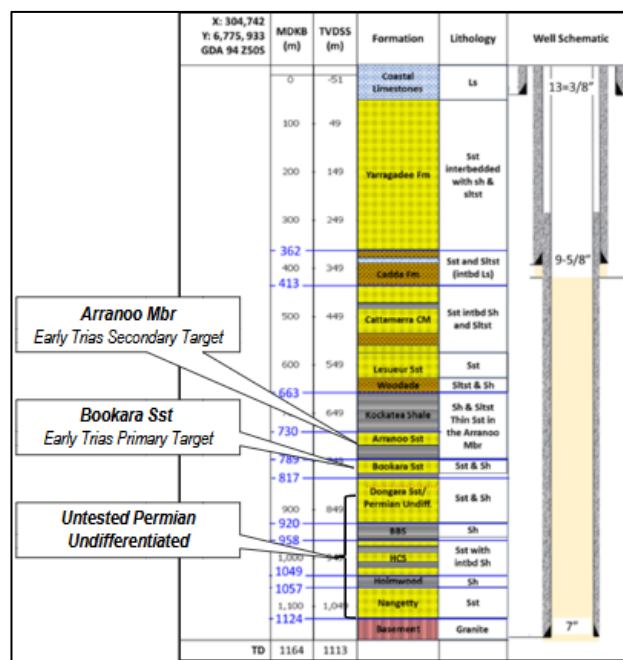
X: 304,742
Y: 6,775,933
GDA 94 Z50S

| MDKB (m) | TVDSS (m) | Formation | Lithology |
|---|---|---|---|
| 0 | -51 | Coastal Limestones | Ls |
| 100 | 49 | Yarragadee Fm | Sst interbedded with sh & sltst |
| 200 | 149 | | |
| 300 | 249 | | |
| 362 | | | |
| 400 | 349 | Cadda Fm | Sst and Sltst (intbd Ls) |
| 413 | | | |
| 500 | 449 | Cattamarra CM | Sst intbd Sh and Sltst |
| 600 | 549 | Lesueur Sst | Sst |
| 663 | | Woodada | Sltst & Sh |
| | 649 | Kockatea Shale | Sh & Sltst Thin Sst in the Arranoo Mbr |
| 730 | | Arranoo Sst | |
| 789 | 749 | Bookara Sst | Sst & Sh |
| 817 | | | |
| 900 | 849 | Dongara Sst/ Permian Undiff. | Sst & Sh |
| 920 | | BBS | Sh |
| 958 | | | |
| 1,000 | 949 | HCS | Sst with intbd Sh |
| 1049 | | Holmwood | Sh |
| 1057 | | | |
| 1,100 | 1,049 | Nangetty | Sst |
| 1124 | | Basement | Granite |
| TD 1164 | 1113 | | |

Well Schematic
13=3/8"
9-5/8"
7"

Arranoo Mbr
Early Trias Secondary Target

Bookara Sst
Early Trias Primary Target

Untested Permian Undifferentiated